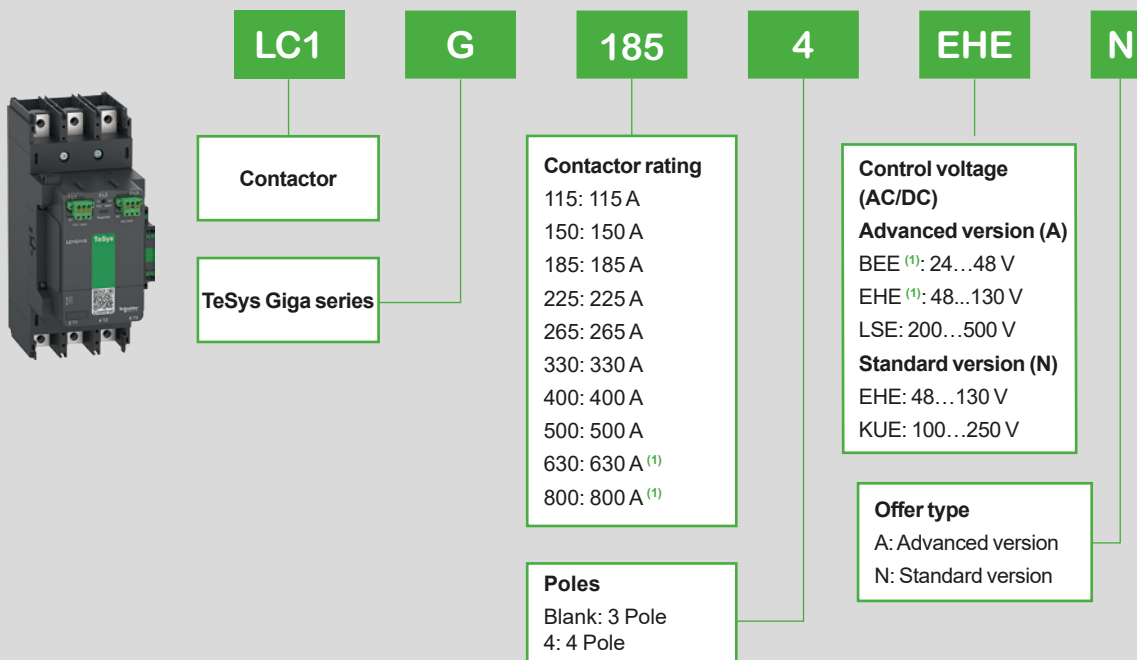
LC1

G

185

4

EHE

N

Contactor

TeSys Giga series

Contactor rating
115: 115 A
150: 150 A
185: 185 A
225: 225 A
265: 265 A
330: 330 A
400: 400 A
500: 500 A
630: 630 A $^{(1)}$
800: 800 A $^{(1)}$

Poles
Blank: 3 Pole
4: 4 Pole

Control voltage (AC/DC)
Advanced version (A)
BEE $^{(1)}$: 24…48 V
EHE $^{(1)}$: 48...130 V
LSE: 200…500 V
Standard version (N)
EHE: 48…130 V
KUE: 100…250 V

Offer type
A: Advanced version
N: Standard version